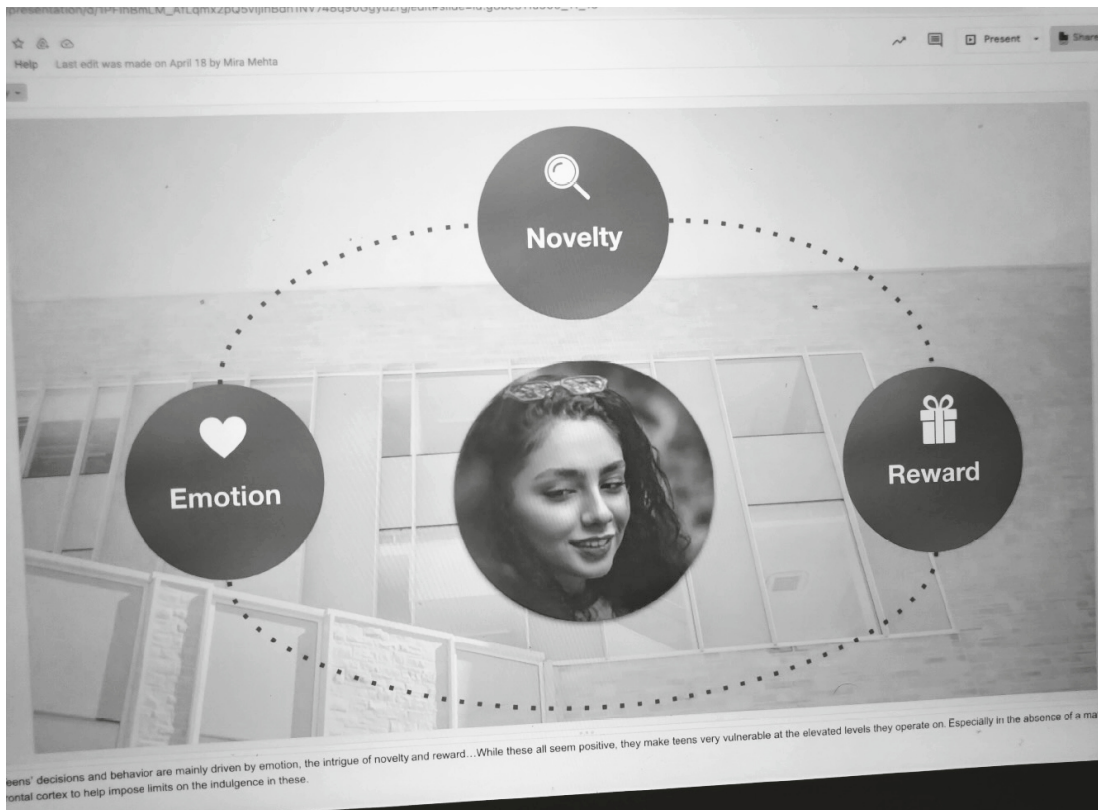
presentation/d/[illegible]/edit#slide=id.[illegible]

Help Last edit was made on April 18 by Mira Mehta

Present Share

Novelty

Emotion

Reward

eens' decisions and behavior are mainly driven by emotion, the intrigue of novelty and reward…While these all seem positive, they make teens very vulnerable at the elevated levels they operate on. Especially in the absence of a ma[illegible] rontal cortex to help impose limits on the indulgence in these.